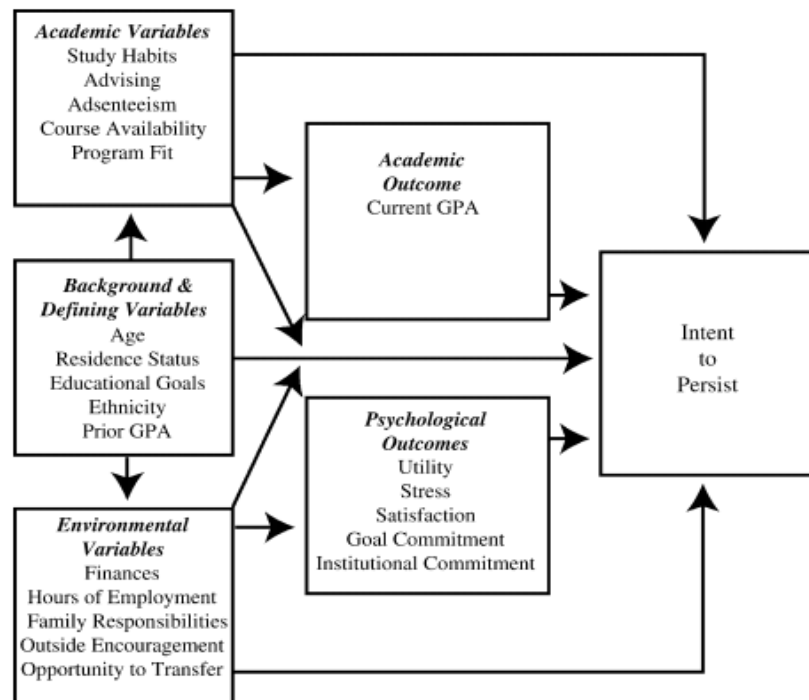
Academic Variables
Study Habits
Advising
Adsenteeism
Course Availability
Program Fit

Academic Outcome
Current GPA

Background & Defining Variables
Age
Residence Status
Educational Goals
Ethnicity
Prior GPA

Intent to Persist

Psychological Outcomes
Utility
Stress
Satisfaction
Goal Commitment
Institutional Commitment

Environmental Variables
Finances
Hours of Employment
Family Responsibilities
Outside Encouragement
Opportunity to Transfer